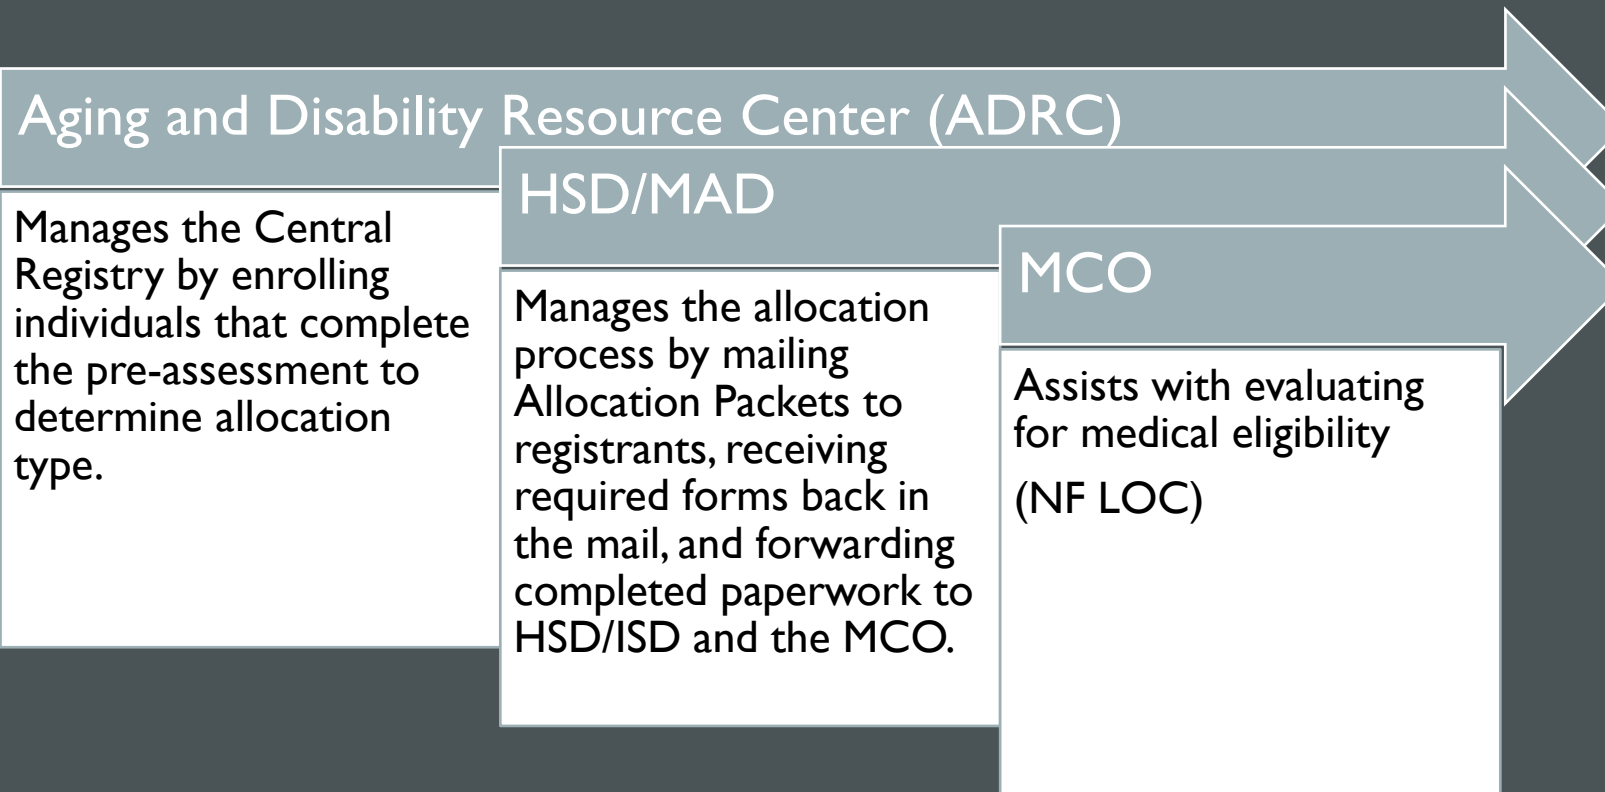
Aging and Disability Resource Center (ADRC)

Manages the Central Registry by enrolling individuals that complete the pre-assessment to determine allocation type.

HSD/MAD

Manages the allocation process by mailing Allocation Packets to registrants, receiving required forms back in the mail, and forwarding completed paperwork to HSD/ISD and the MCO.

MCO

Assists with evaluating for medical eligibility

(NF LOC)